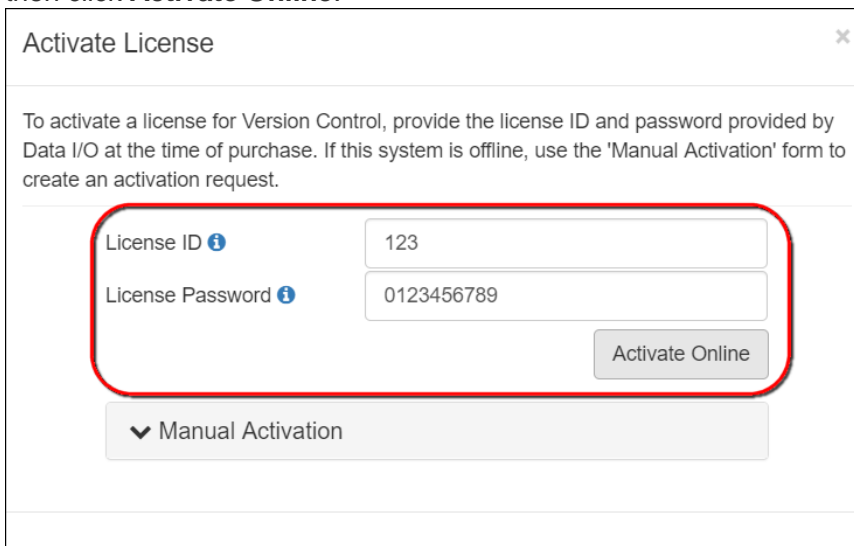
then click **Activate Online**.

Activate License

×

To activate a license for Version Control, provide the license ID and password provided by Data I/O at the time of purchase. If this system is offline, use the 'Manual Activation' form to create an activation request.

License ID ℹ 123

License Password ℹ 0123456789

Activate Online

Manual Activation